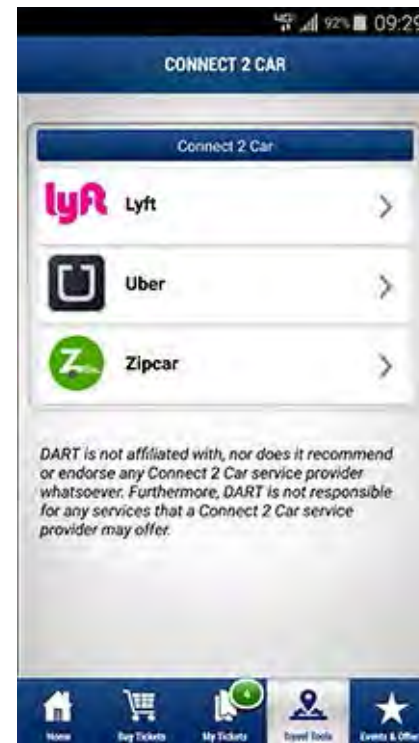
92% 09:29

CONNECT 2 CAR

Connect 2 Car

lyft Lyft

Uber

Z Zipcar

DART is not affiliated with, nor does it recommend or endorse any Connect 2 Car service provider whatsoever. Furthermore, DART is not responsible for any services that a Connect 2 Car service provider may offer.

Home
Buy Tickets
4
My Tickets
Travel Tools
Events & Offe